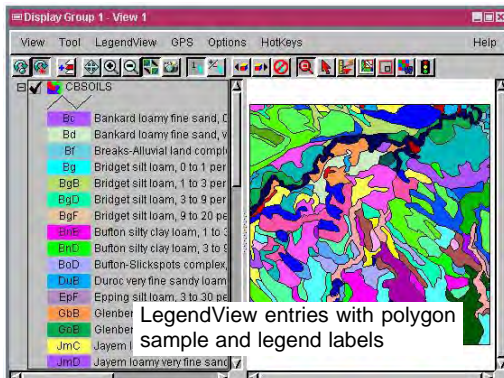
Display Group 1 - View 1

View Tool LegendView GPS Options HotKeys Help

CBSOILS

Bc Bankard loamy fine sand, 0
Bd Bankard loamy fine sand, v
Bf Breaks-Alluvial land compl
Bg Bridget silt loam, 0 to 1 per
BgB Bridget silt loam, 1 to 3 per
BgD Bridget silt loam, 3 to 9 per
BgF Bridget silt loam, 9 to 20 pe
BnE Bufton silty clay loam, 1 to 3
BnD Bufton silty clay loam, 3 to 9
BoD Bufton-Slickspots complex,
DuB Duroc very fine sandy loam
EpF Epping silt loam, 3 to 30 pe
GbB Glenber
GoB Glenber
JmC Jayem l
JmD Jayem loamy very fine sand

LegendView entries with polygon sample and legend labels